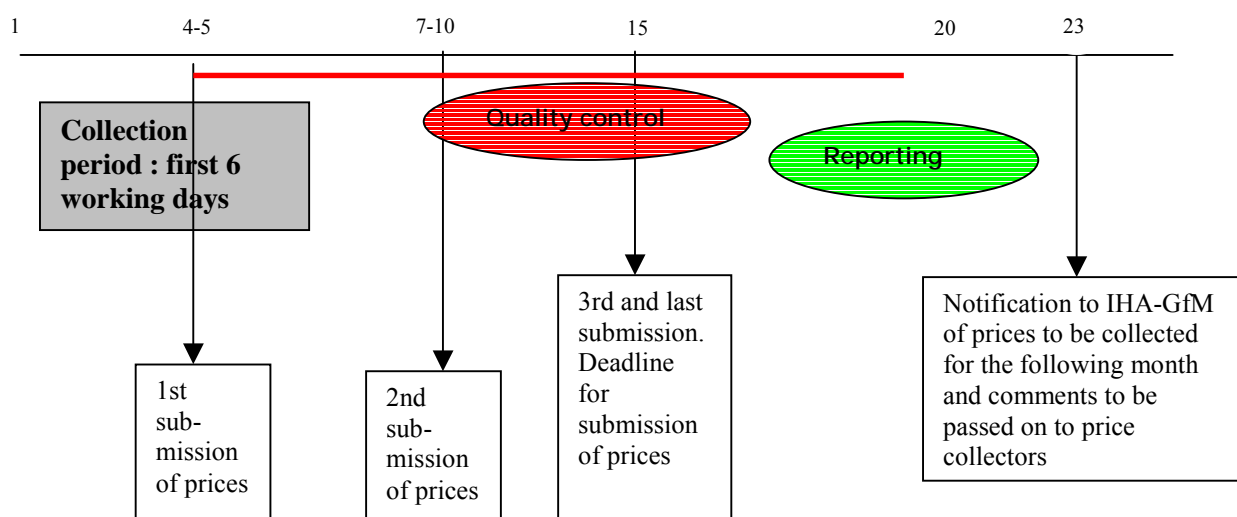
1 4-5 7-10 15 20 23

Collection period : first 6 working days

Quality control

Reporting

1st submission of prices

2nd submission of prices

3rd and last submission. Deadline for submission of prices

Notification to IHA-GfM of prices to be collected for the following month and comments to be passed on to price collectors